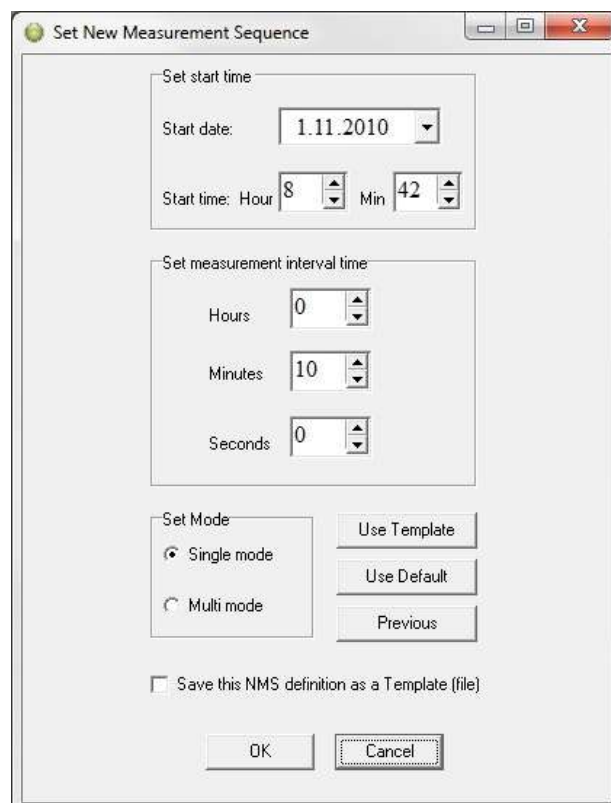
Set New Measurement Sequence

Set start time

Start date: 1.11.2010

Start time: Hour 8 Min 42

Set measurement interval time

Hours 0

Minutes 10

Seconds 0

Set Mode

Single mode

Multi mode

Use Template

Use Default

Previous

Save this NMS definition as a Template (file)

OK

Cancel